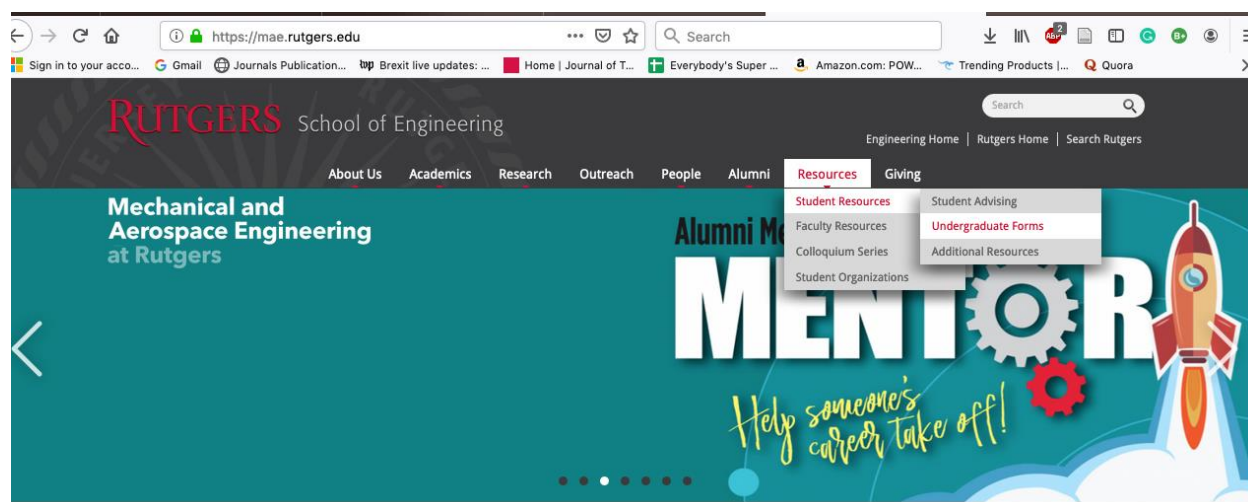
https://mae.rutgers.edu

Search

Sign in to your acco... Gmail Journals Publication... Brexit live updates: ... Home | Journal of T... Everybody's Super ... Amazon.com: POW... Trending Products |... Quora

RUTGERS School of Engineering

Search

Engineering Home | Rutgers Home | Search Rutgers

About Us Academics Research Outreach People Alumni Resources Giving

Student Resources
Faculty Resources
Colloquium Series
Student Organizations

Student Advising
Undergraduate Forms
Additional Resources

Mechanical and Aerospace Engineering at Rutgers

Alumni M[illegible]

MENTOR

Help someone's career take off!